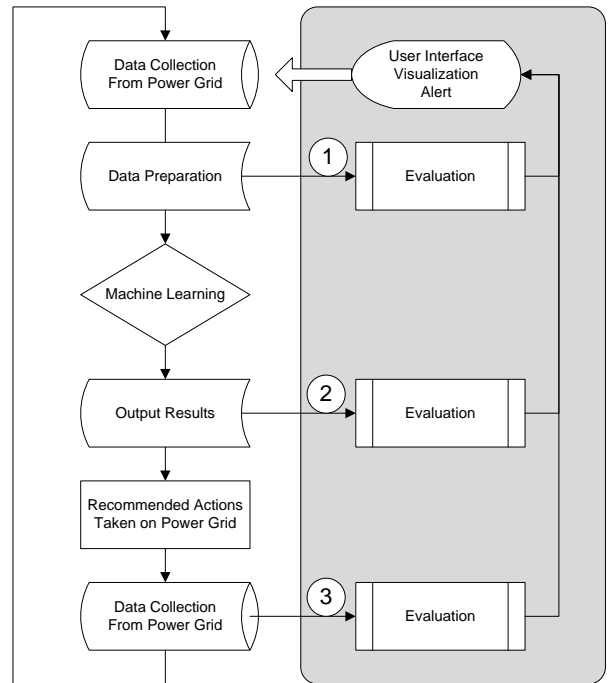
Data Collection From Power Grid

User Interface Visualization Alert

Data Preparation

1

Evaluation

Machine Learning

Output Results

2

Evaluation

Recommended Actions Taken on Power Grid

Data Collection From Power Grid

3

Evaluation